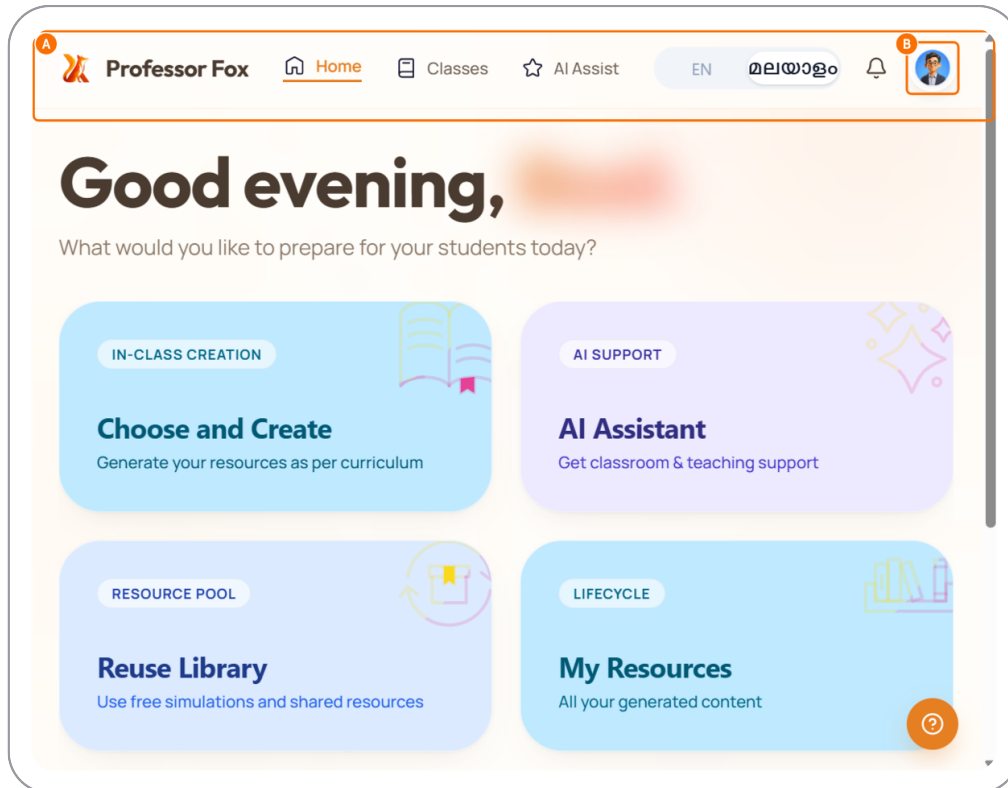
A
Professor Fox
Home
Classes
AI Assist
EN
മലയാളം
B

Good evening, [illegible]
What would you like to prepare for your students today?

IN-CLASS CREATION
Choose and Create
Generate your resources as per curriculum

AI SUPPORT
AI Assistant
Get classroom & teaching support

RESOURCE POOL
Reuse Library
Use free simulations and shared resources

LIFECYCLE
My Resources
All your generated content

?